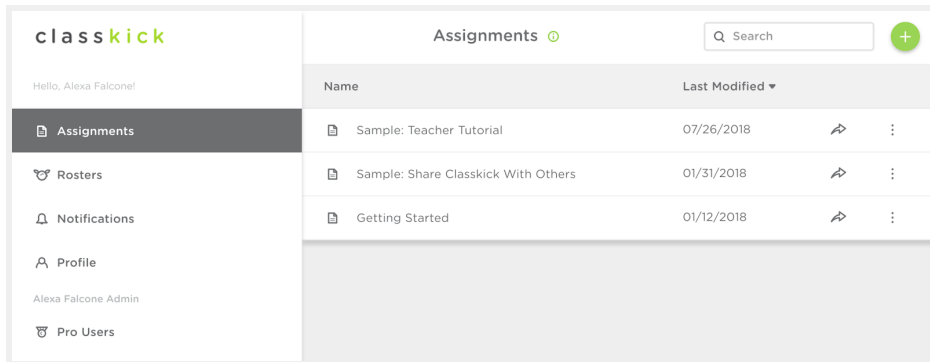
classkick

Hello, Alexa Falcone!

Assignments

Rosters

Notifications

Profile

Alexa Falcone Admin

Pro Users

Assignments

Search

+

| Name | Last Modified ▾ |
|---|---|
| Sample: Teacher Tutorial | 07/26/2018 |
| Sample: Share Classkick With Others | 01/31/2018 |
| Getting Started | 01/12/2018 |